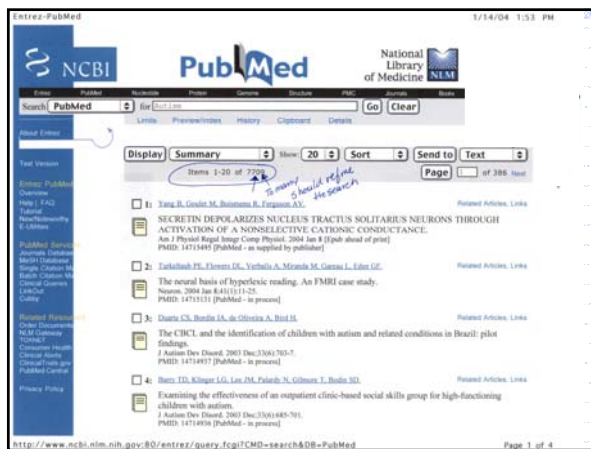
Entrez-PubMed

1/14/04 1:53 PM

NCBI

PubMed

National Library of Medicine NLM

Entrez PubMed Nucleotide Protein Genome Structure PMC Journals Books

Search PubMed for Autism Go Clear

Limits Preview/Index History Clipboard Details

About Entrez

Text Version

Entrez PubMed
Overview
Help | FAQ
Tutorial
New/Noteworthy
E-Utilities

PubMed Services
Journals Database
MeSH Database
Single Citation Matcher
Batch Citation Matcher
Clinical Queries
LinkOut
Cubby

Related Resources
Order Documents
NLM Gateway
TOXNET
Consumer Health
Clinical Alerts
ClinicalTrials.gov
PubMed Central

Privacy Policy

Display Summary Show: 20 Sort Send to Text

Items 1-20 of 7709

Too many
should refine
the search

Page 1 of 386 Next

1: Yang B, Goulet M, Boismenu R, Ferguson AV.
Related Articles, Links
SECRETIN DEPOLARIZES NUCLEUS TRACTUS SOLITARIUS NEURONS THROUGH ACTIVATION OF A NONSELECTIVE CATIONIC CONDUCTANCE.
Am J Physiol Regul Integr Comp Physiol. 2004 Jan 8 [Epub ahead of print]
PMID: 14715495 [PubMed - as supplied by publisher]

2: Turkeltaub PE, Flowers DL, Verbalis A, Miranda M, Gareau L, Eden GF.
Related Articles, Links
The neural basis of hyperlexic reading. An FMRI case study.
Neuron. 2004 Jan 8;41(1):11-25.
PMID: 14715131 [PubMed - in process]

3: Duarte CS, Bordin IA, de Oliveira A, Bird H.
Related Articles, Links
The CBCL and the identification of children with autism and related conditions in Brazil: pilot findings.
J Autism Dev Disord. 2003 Dec;33(6):703-7.
PMID: 14714937 [PubMed - in process]

4: Barry TD, Klinger LG, Lee JM, Palardy N, Gilmore T, Bodin SD.
Related Articles, Links
Examining the effectiveness of an outpatient clinic-based social skills group for high-functioning children with autism.
J Autism Dev Disord. 2003 Dec;33(6):685-701.
PMID: 14714936 [PubMed - in process]

http://www.ncbi.nlm.nih.gov:80/entrez/query.fcgi?CMD=search&DB=PubMed

Page 1 of 4